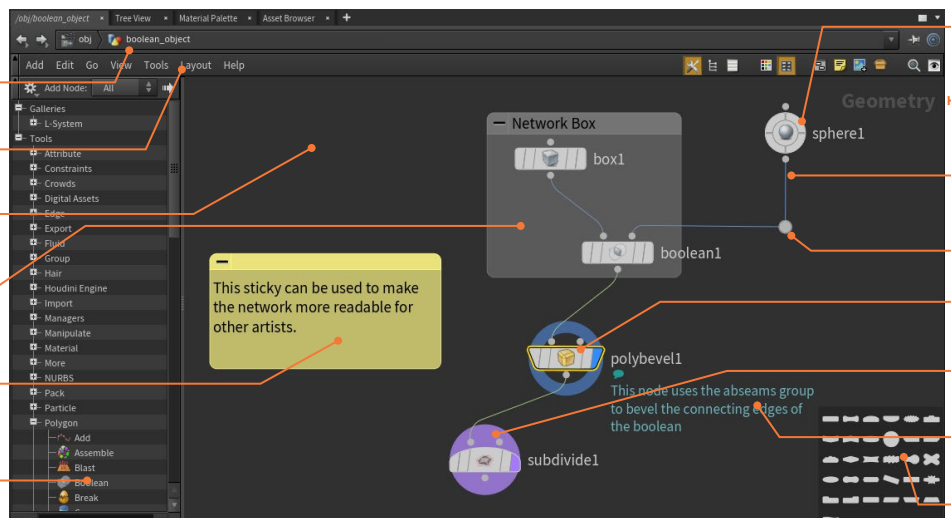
/obj/boolean_object × Tree View × Material Palette × Asset Browser × +

obj boolean_object

Add Edit Go View Tools Layout Help

Add Node: All

Galleries
L-System
Tools
Attribute
Constraints
Crowds
Digital Assets
Edge
Export
Fluid
Group
Hair
Houdini Engine
Import
Managers
Manipulate
Material
More
NURBS
Pack
Particle
Polygon
Add
Assemble
Blast
Boolean
Break

Geometry

Network Box

box1

boolean1

sphere1

This sticky can be used to make the network more readable for other artists.

polybevel1

This node uses the abseams group to bevel the connecting edges of the boolean

subdivide1